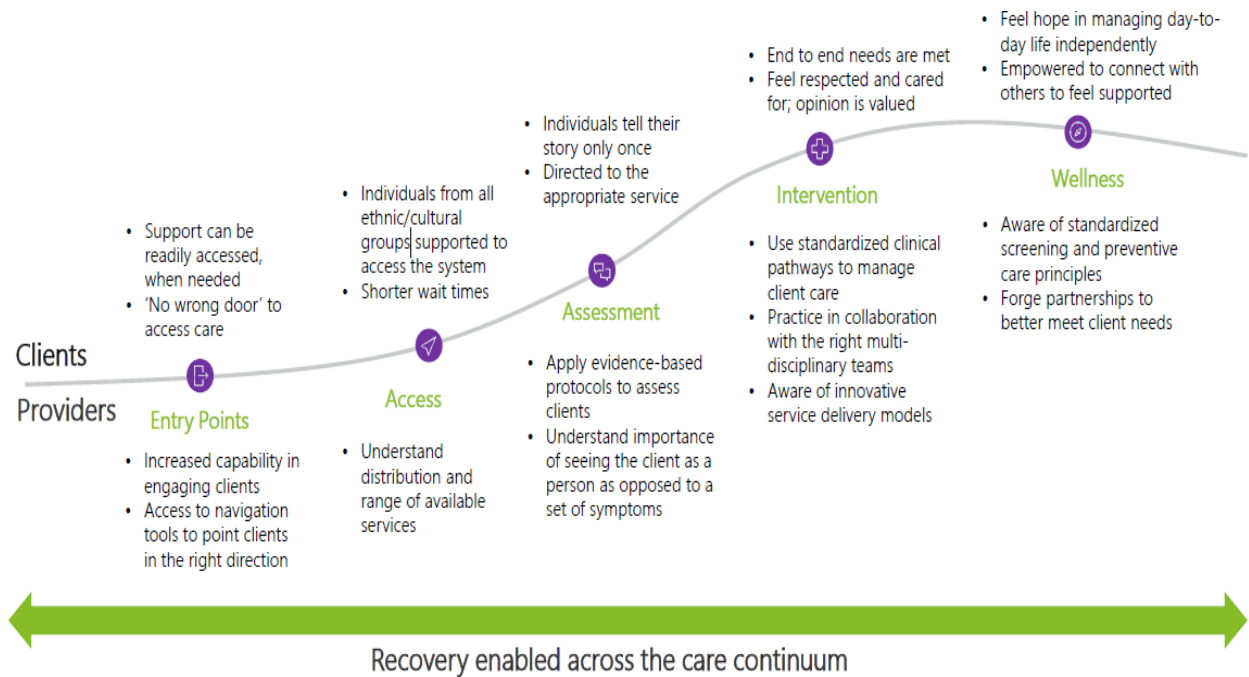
Clients

Providers

- Support can be readily accessed, when needed
- 'No wrong door' to access care

Entry Points

- Increased capability in engaging clients
- Access to navigation tools to point clients in the right direction

- Individuals from all ethnic/cultural groups supported to access the system
- Shorter wait times

Access

- Understand distribution and range of available services

- Individuals tell their story only once
- Directed to the appropriate service

Assessment

- Apply evidence-based protocols to assess clients
- Understand importance of seeing the client as a person as opposed to a set of symptoms

- End to end needs are met
- Feel respected and cared for; opinion is valued

Intervention

- Use standardized clinical pathways to manage client care
- Practice in collaboration with the right multi-disciplinary teams
- Aware of innovative service delivery models

- Feel hope in managing day-to-day life independently
- Empowered to connect with others to feel supported

Wellness

- Aware of standardized screening and preventive care principles
- Forge partnerships to better meet client needs

Recovery enabled across the care continuum